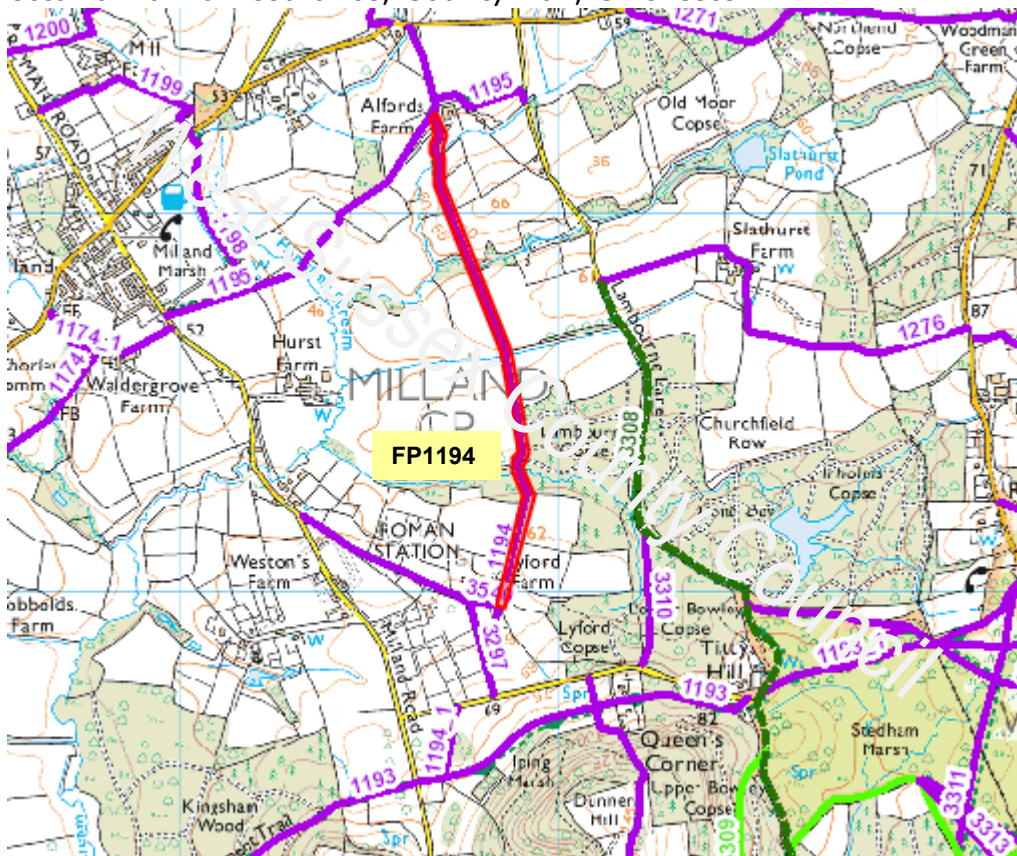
1200
Mill
1199
53
57
Alfords Farm
1195
59
1271
Northend Copse
Woodman Green Farm
Old Moor Copse
Slathurst Pond
36
66
Milland Marsh
1198
1195
Slathurst Farm
W
61
Langbourne Lane
71
87
1276
52
46
Hurst Farm
1174_1
Waldergrove Farm
FB
MILLAND CP
3308
Churchfield Row
FP1194
Copse
Weston's Farm
ROMAN STATION
1194
Lyford Farm
3310
35
3297
Lyford Copse
Bowley Copse
Tilly Hill
1193
Milland Road
1193
69
Spr
82
1194_1
1193
Iping Marsh
Queen's Corner
Upper Bowley Copse
Dunner Hill
309
Stedham Marsh
3311
3313
Kingsham Wood
Spr
West Sussex County Council